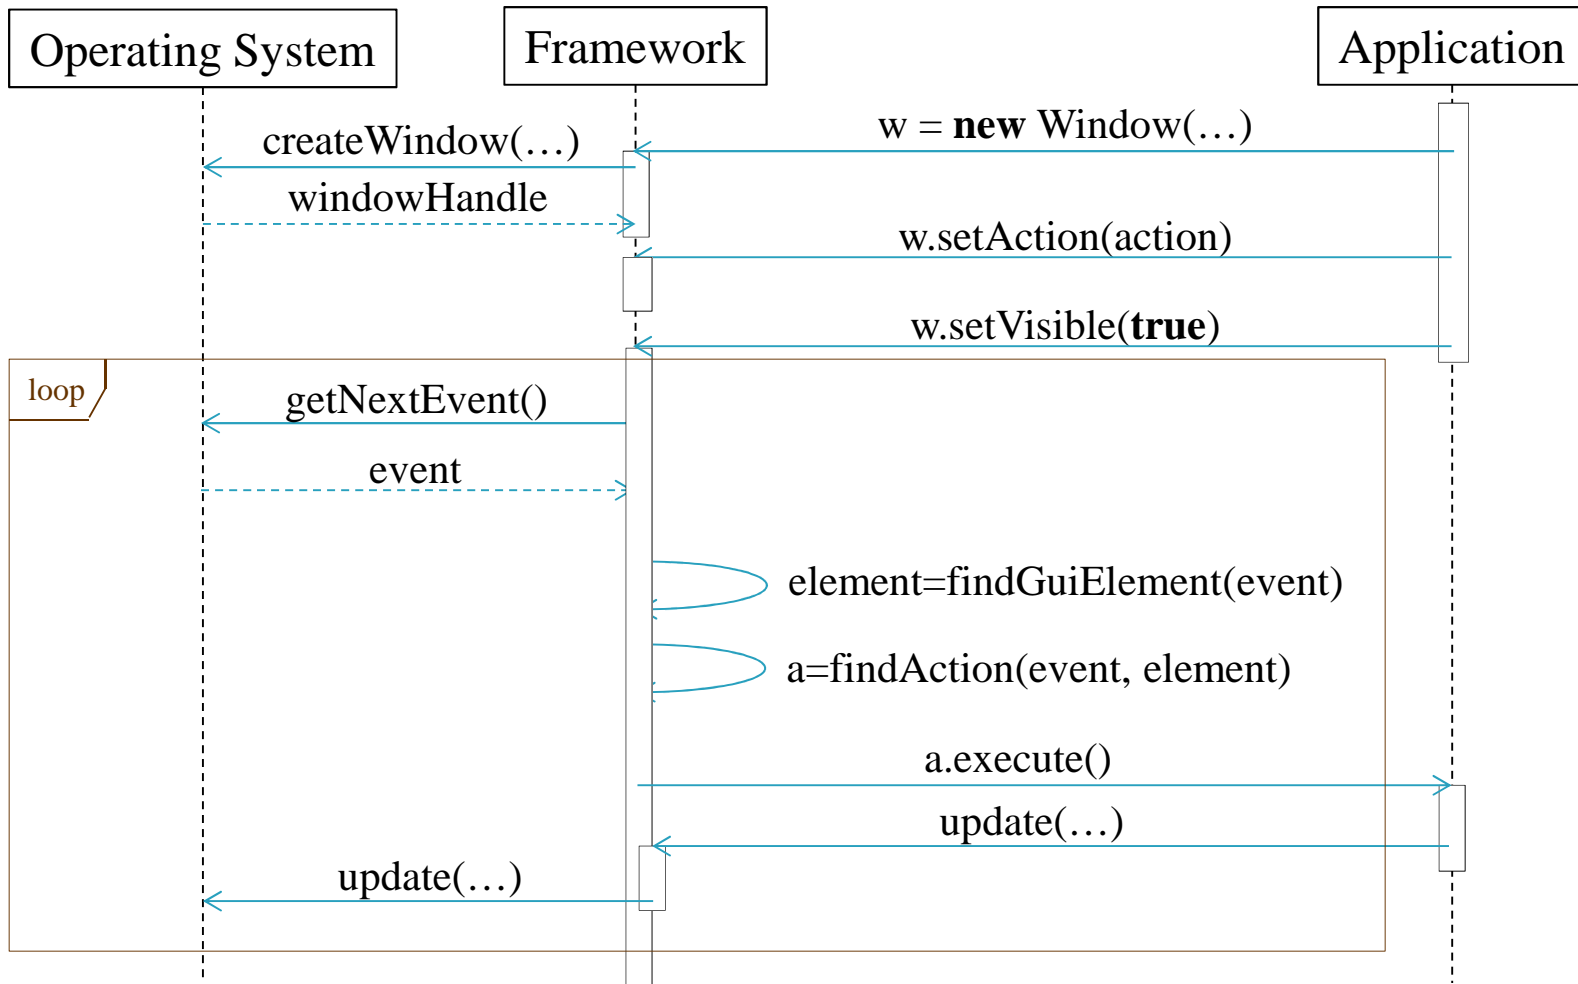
Operating System
Framework
Application
w = **new** Window(…)
createWindow(…)
windowHandle
w.setAction(action)
w.setVisible(**true**)
loop
getNextEvent()
event
element=findGuiElement(event)
a=findAction(event, element)
a.execute()
update(…)
update(…)